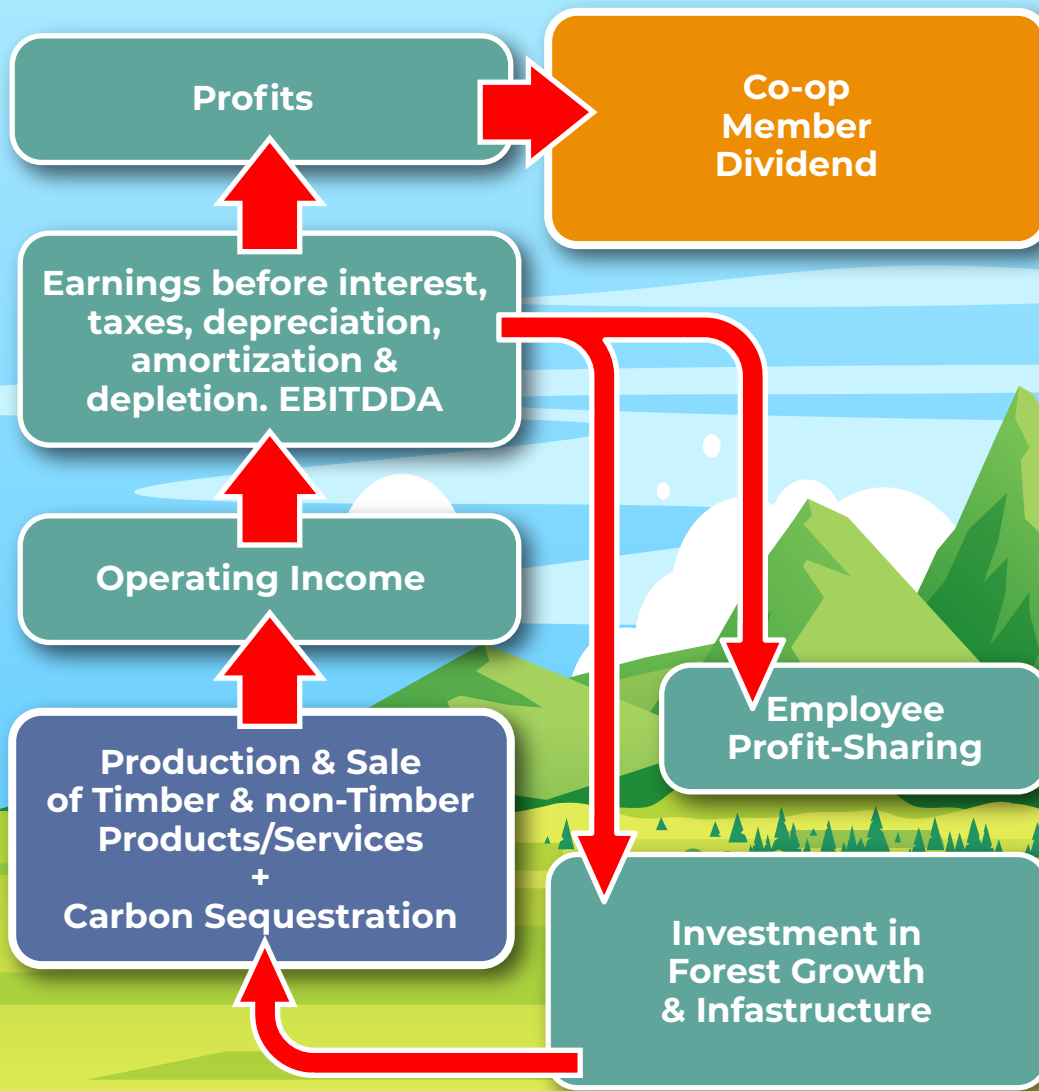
Profits

Co-op Member Dividend

Earnings before interest, taxes, depreciation, amortization & depletion. EBITDDA

Operating Income

Employee Profit-Sharing

Production & Sale of Timber & non-Timber Products/Services + Carbon Sequestration

Investment in Forest Growth & Infastructure